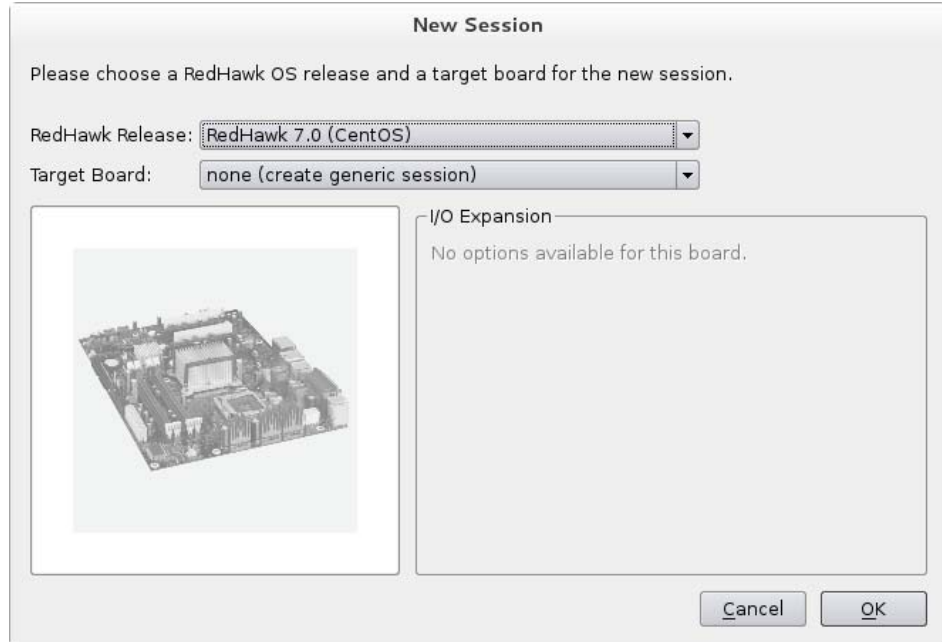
New Session

Please choose a RedHawk OS release and a target board for the new session.

RedHawk Release: RedHawk 7.0 (CentOS)

Target Board: none (create generic session)

I/O Expansion

No options available for this board.

Cancel

OK